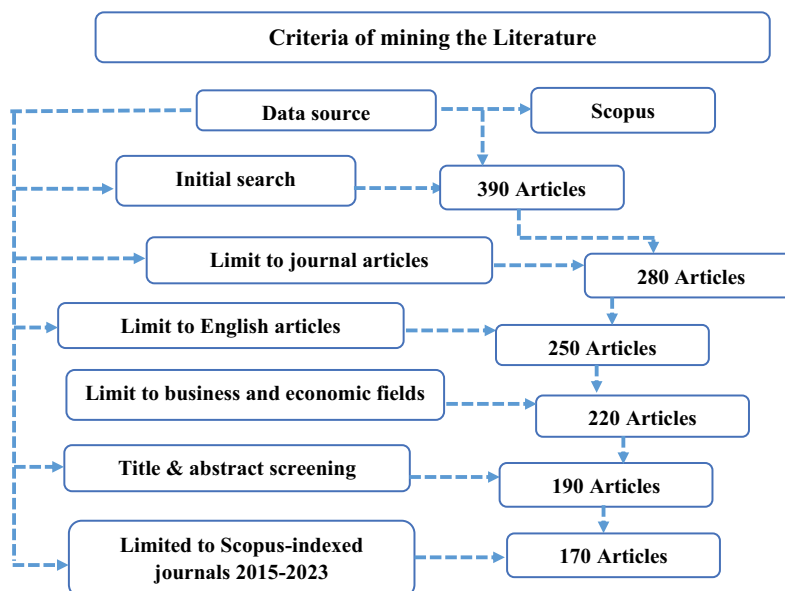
Criteria of mining the Literature

Data source

Scopus

Initial search

390 Articles

Limit to journal articles

280 Articles

Limit to English articles

250 Articles

Limit to business and economic fields

220 Articles

Title & abstract screening

190 Articles

Limited to Scopus-indexed journals 2015-2023

170 Articles